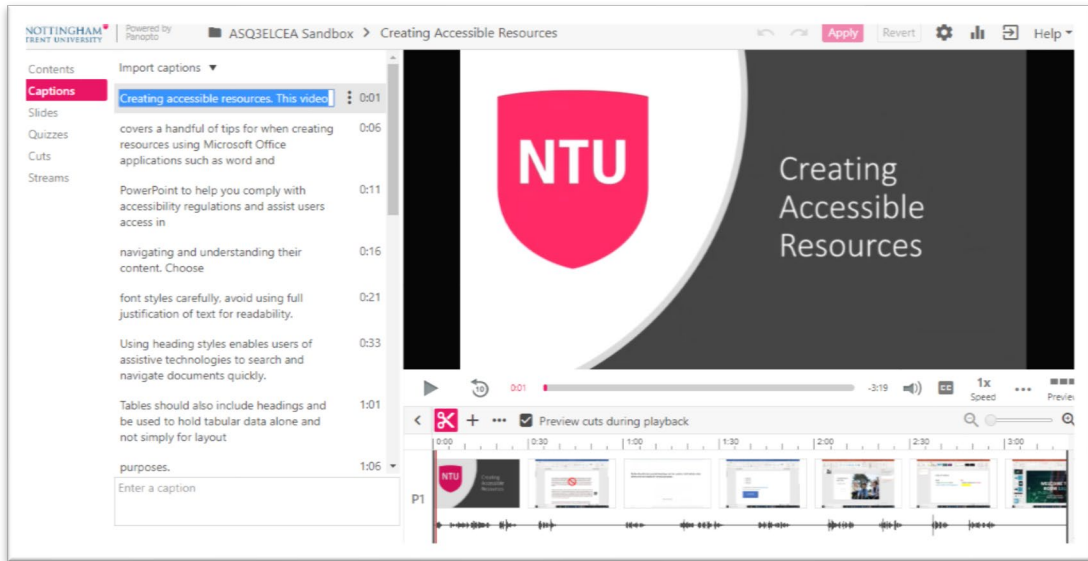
NOTTINGHAM TRENT UNIVERSITY | Powered by Panopto

ASQ3ELCEA Sandbox > Creating Accessible Resources

Apply Revert Help

Contents
Captions
Slides
Quizzes
Cuts
Streams

Import captions ▼

Creating accessible resources. This video 0:01

covers a handful of tips for when creating resources using Microsoft Office applications such as word and 0:06

PowerPoint to help you comply with accessibility regulations and assist users access in 0:11

navigating and understanding their content. Choose 0:16

font styles carefully, avoid using full justification of text for readability. 0:21

Using heading styles enables users of assistive technologies to search and navigate documents quickly. 0:33

Tables should also include headings and be used to hold tabular data alone and not simply for layout 1:01

purposes. 1:06

Enter a caption

NTU

Creating Accessible Resources

10 0:01 -3:19 CC 1x Speed ••• Preview

••• Preview cuts during playback

0:00 0:30 1:00 1:30 2:00 2:30 3:00

P1

NTU Creating Accessible Resources